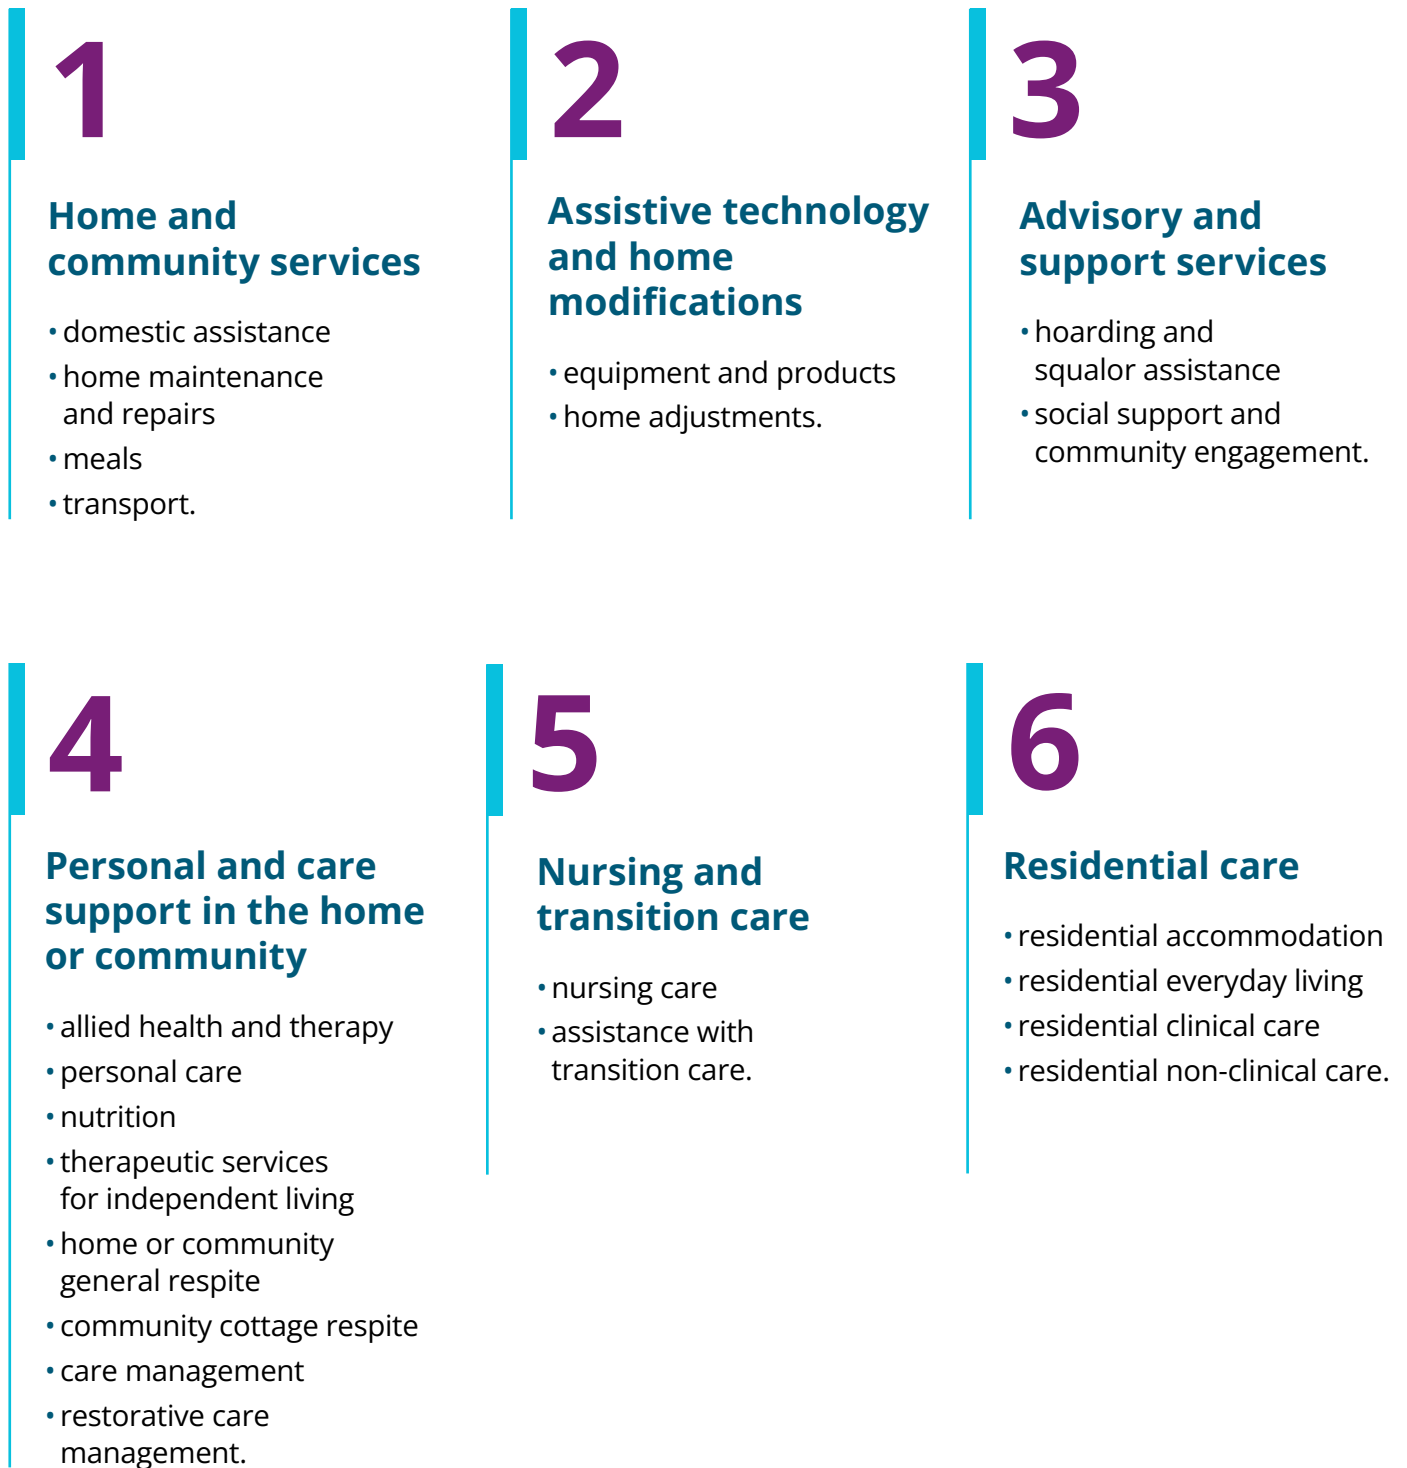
1

Home and community services

• domestic assistance
• home maintenance and repairs
• meals
• transport.

2

Assistive technology and home modifications

• equipment and products
• home adjustments.

3

Advisory and support services

• hoarding and squalor assistance
• social support and community engagement.

4

Personal and care support in the home or community

• allied health and therapy
• personal care
• nutrition
• therapeutic services for independent living
• home or community general respite
• community cottage respite
• care management
• restorative care management.

5

Nursing and transition care

• nursing care
• assistance with transition care.

6

Residential care

• residential accommodation
• residential everyday living
• residential clinical care
• residential non-clinical care.